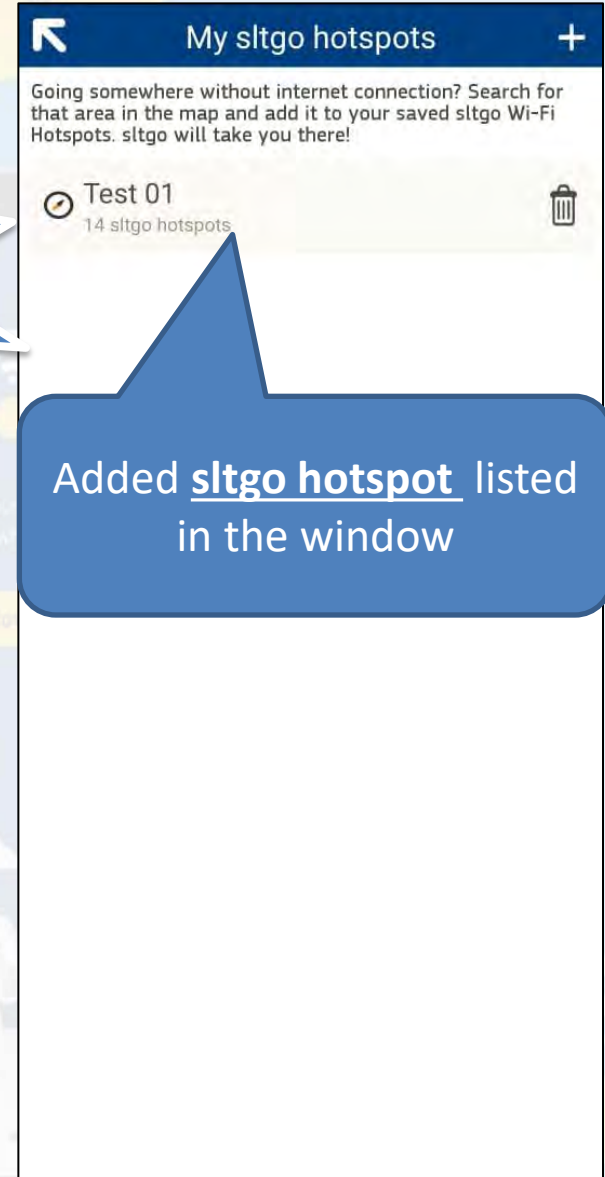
My sltgo hotspots

+

Going somewhere without internet connection? Search for that area in the map and add it to your saved sltgo Wi-Fi Hotspots. sltgo will take you there!

Test 01
14 sltgo hotspots

Added **sltgo hotspot** listed in the window